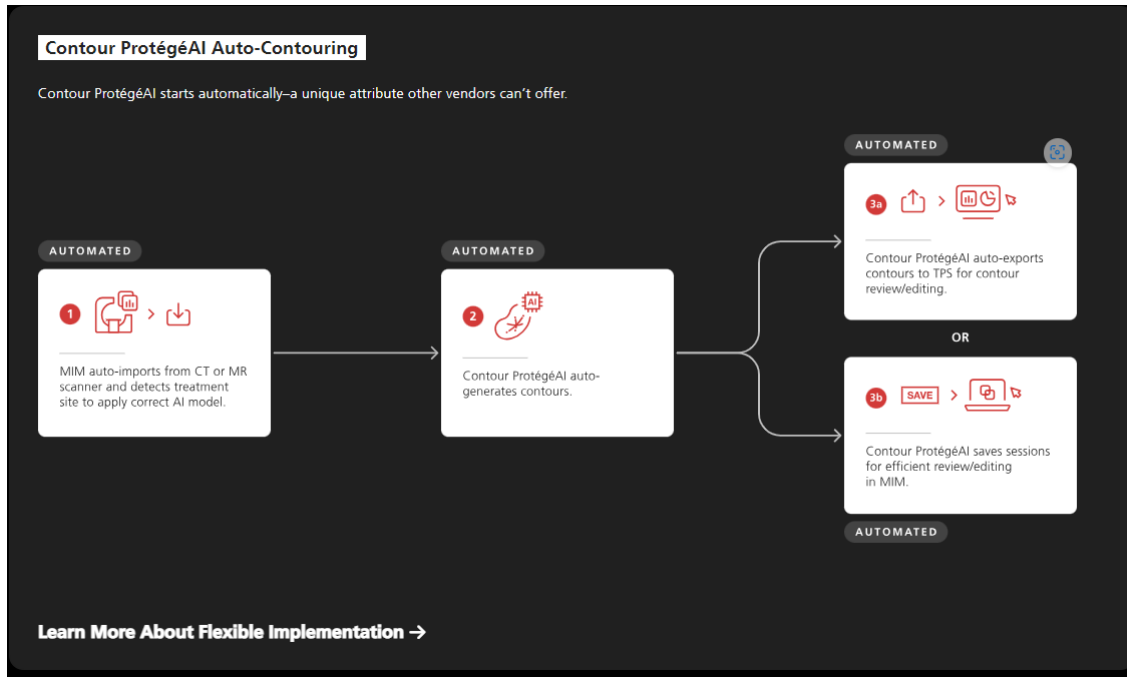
Contour ProtégéAI Auto-Contouring

Contour ProtégéAI starts automatically–a unique attribute other vendors can't offer.

AUTOMATED

1

MIM auto-imports from CT or MR scanner and detects treatment site to apply correct AI model.

AUTOMATED

2

AI

Contour ProtégéAI auto-generates contours.

AUTOMATED

3a

Contour ProtégéAI auto-exports contours to TPS for contour review/editing.

OR

3b

SAVE

Contour ProtégéAI saves sessions for efficient review/editing in MIM.

AUTOMATED

Learn More About Flexible Implementation →